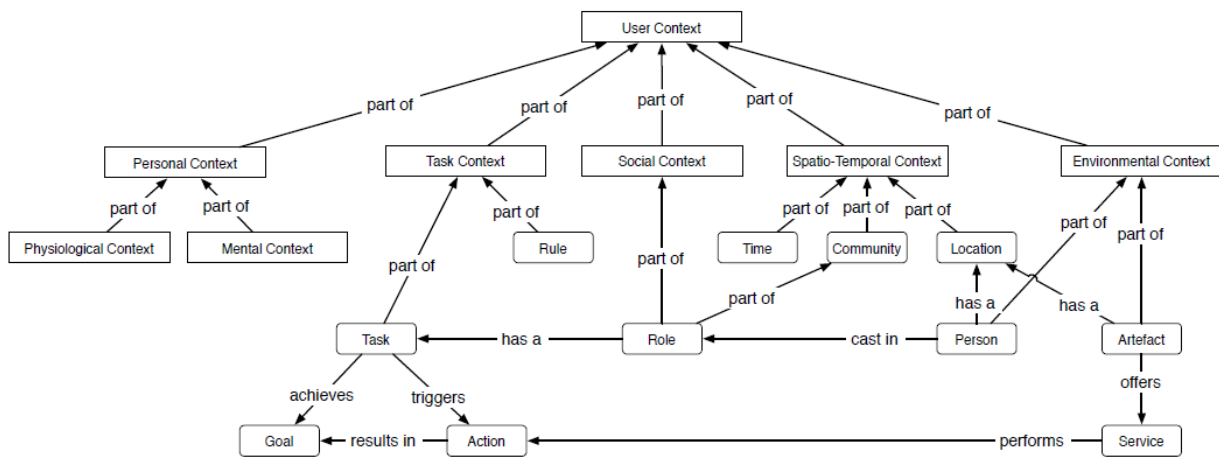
User Context

part of
part of
part of
part of
part of

Personal Context
Task Context
Social Context
Spatio-Temporal Context
Environmental Context

part of
part of
part of
part of
part of
part of

Physiological Context
Mental Context
Rule
Time
Community
Location

part of
part of
part of
part of
part of

has a
has a

Task
has a
Role
cast in
Person
Artefact

achieves
triggers
offers

Goal
results in
Action
performs
Service